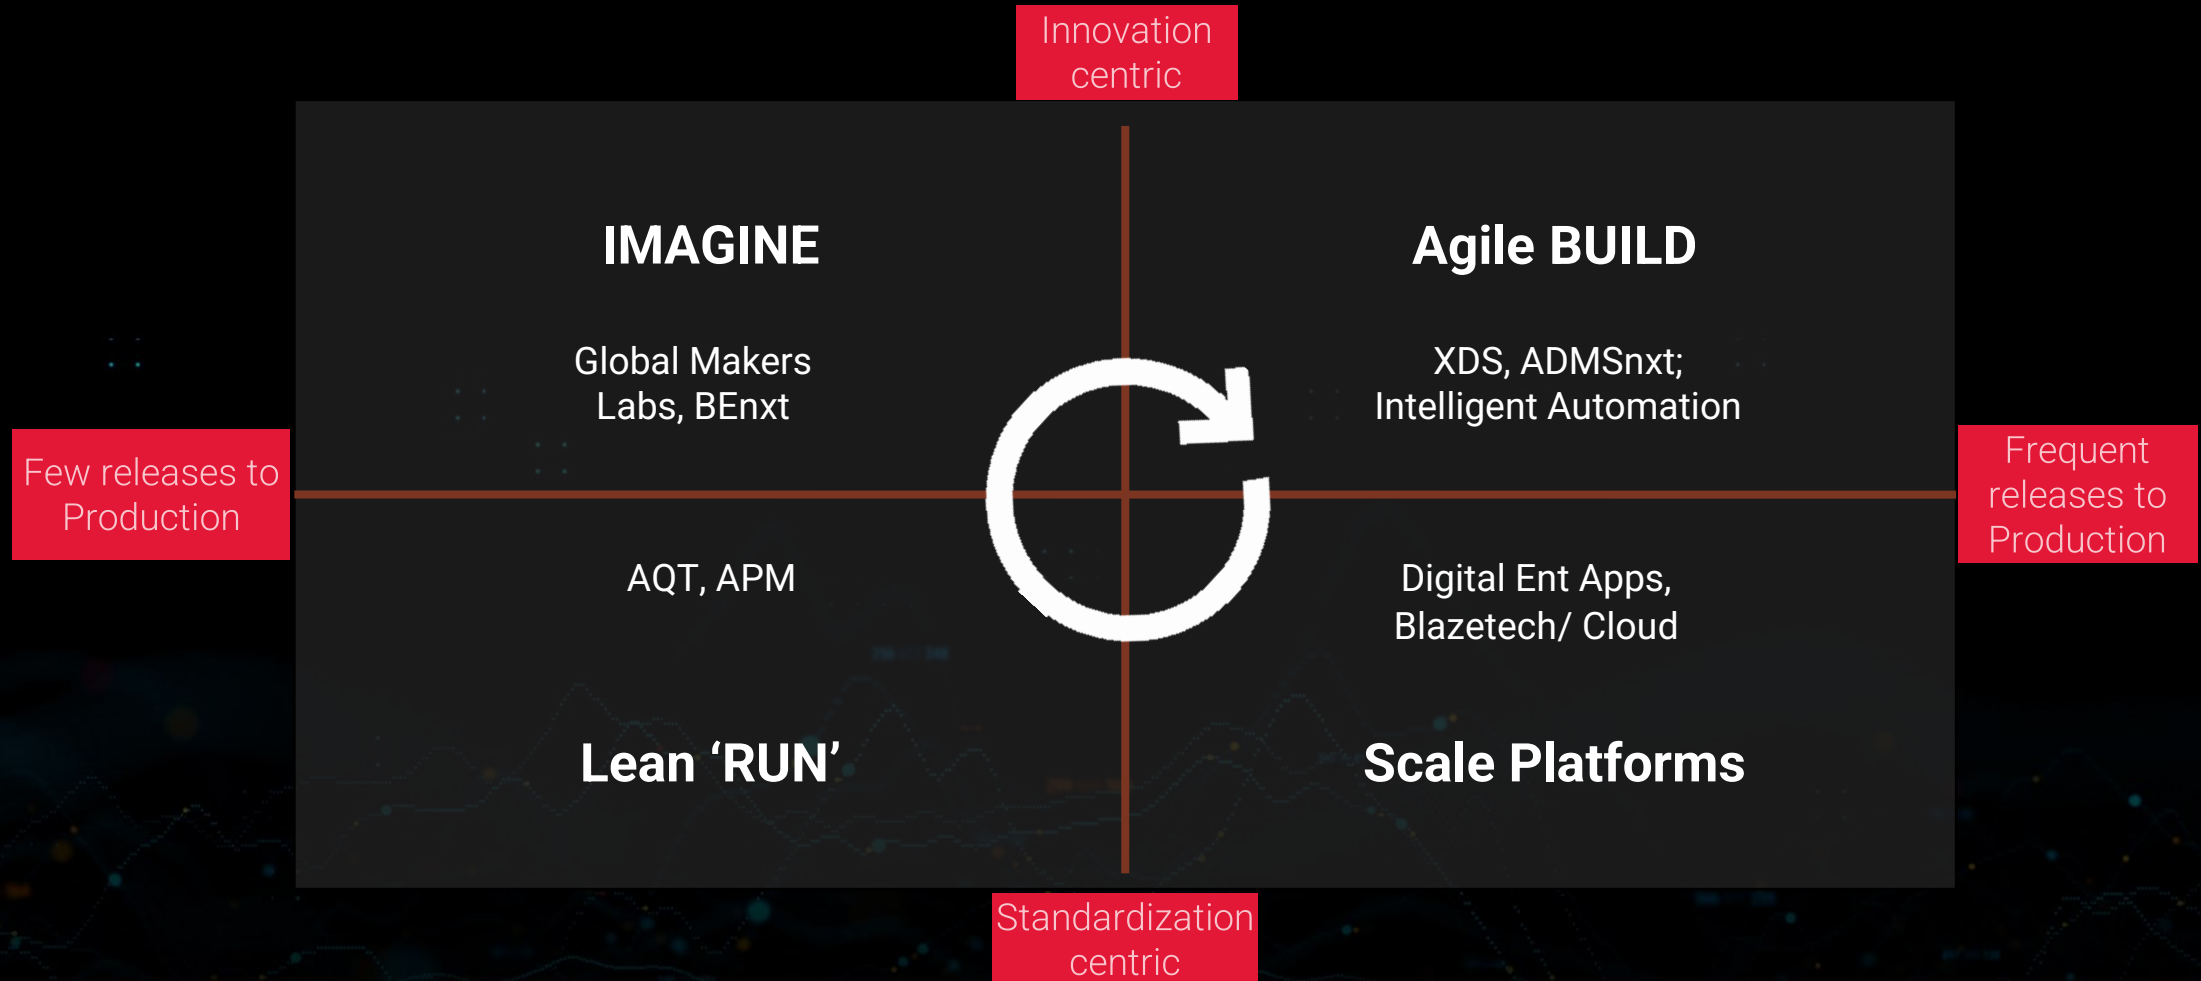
Innovation centric

Few releases to Production

IMAGINE

Global Makers Labs, BEnxt

Agile BUILD

XDS, ADMSnxt; Intelligent Automation

Frequent releases to Production

AQT, APM

Lean ‘RUN’

Digital Ent Apps, Blazetech/ Cloud

Scale Platforms

Standardization centric